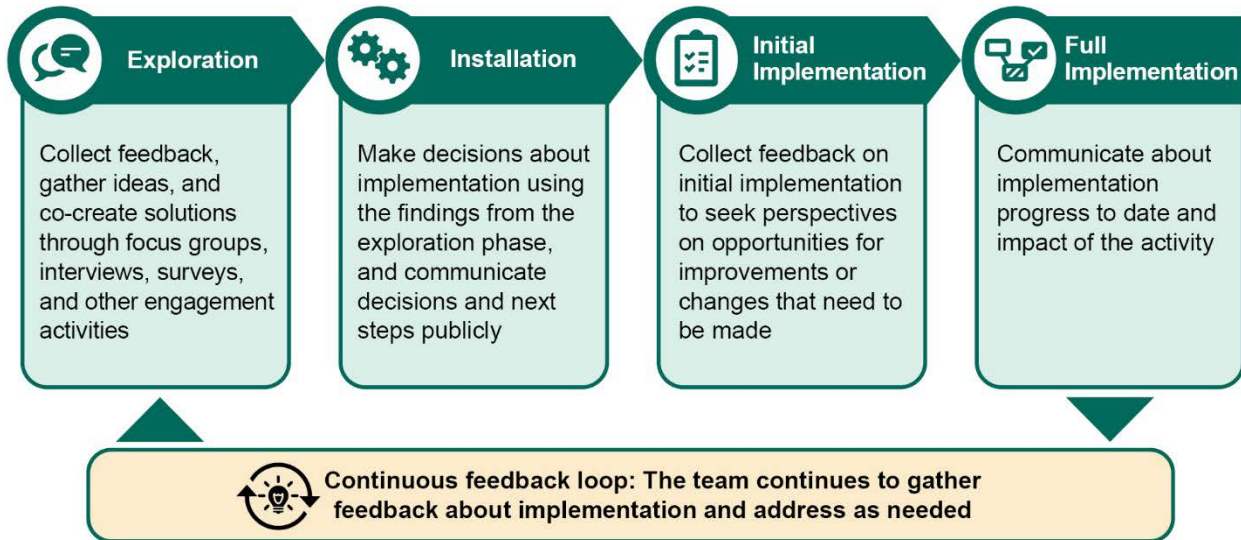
Exploration

Collect feedback, gather ideas, and co-create solutions through focus groups, interviews, surveys, and other engagement activities

Installation

Make decisions about implementation using the findings from the exploration phase, and communicate decisions and next steps publicly

Initial Implementation

Collect feedback on initial implementation to seek perspectives on opportunities for improvements or changes that need to be made

Full Implementation

Communicate about implementation progress to date and impact of the activity

Continuous feedback loop: The team continues to gather feedback about implementation and address as needed